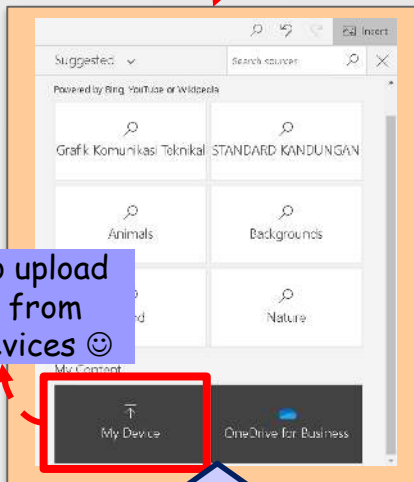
Insert

Suggested

Search sources

Powered by Bing, YouTube or Wikipedia

Grafik Komunikasi Teknikal

STANDARD KANDUNGAN

Animals

Backgrounds

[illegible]d

Nature

o upload from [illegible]vices ☺

My Content

My Device

OneDrive for Business